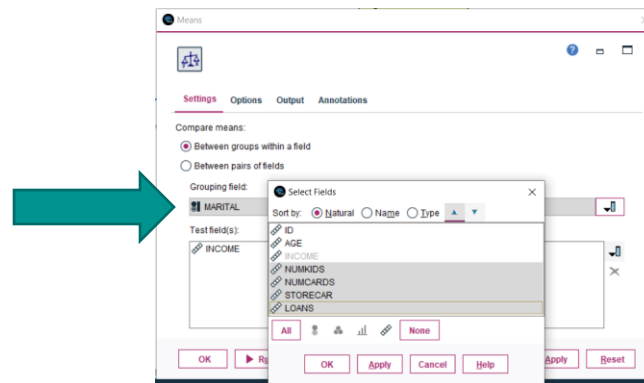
Means

Settings Options Output Annotations

Compare means:

Between groups within a field

Between pairs of fields

Grouping field:

MARITAL

Test field(s):

INCOME

Select Fields

Sort by: Natural Name Type

ID
AGE
INCOME
NUMKIDS
NUMCARDS
STORECAR
LOANS

All None

OK Apply Cancel Help

OK Ru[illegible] Apply Reset